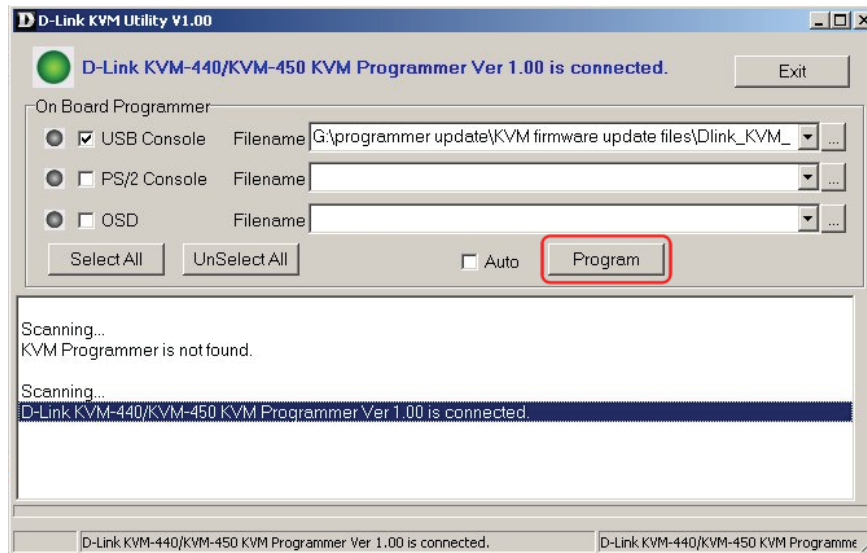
D D-Link KVM Utility V1.00

D-Link KVM-440/KVM-450 KVM Programmer Ver 1.00 is connected.

Exit

On Board Programmer

USB Console Filename G:\programmer update\KVM firmware update files\Dlink_KVM_

PS/2 Console Filename

OSD Filename

Select All

UnSelect All

Auto

Program

Scanning...
KVM Programmer is not found.

Scanning...
D-Link KVM-440/KVM-450 KVM Programmer Ver 1.00 is connected.

D-Link KVM-440/KVM-450 KVM Programmer Ver 1.00 is connected.

D-Link KVM-440/KVM-450 KVM Programme